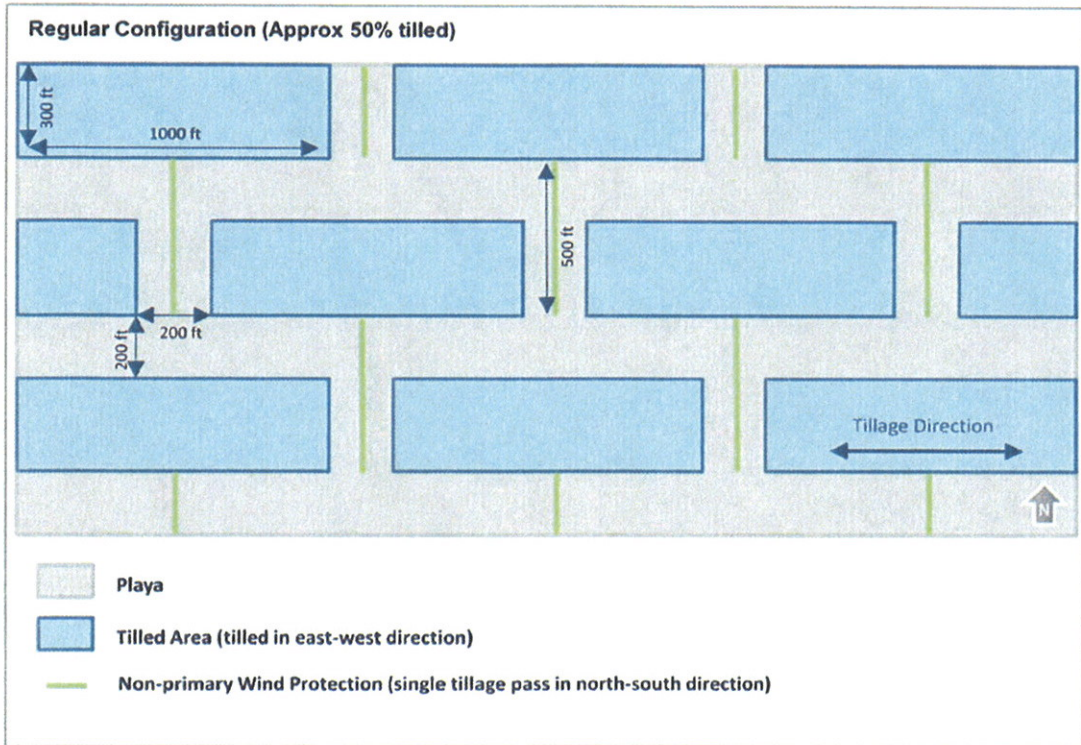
Regular Configuration (Approx 50% tilled)

300 ft

1000 ft

500 ft

200 ft

200 ft

Tillage Direction

N

Playa

Tilled Area (tilled in east-west direction)

Non-primary Wind Protection (single tillage pass in north-south direction)